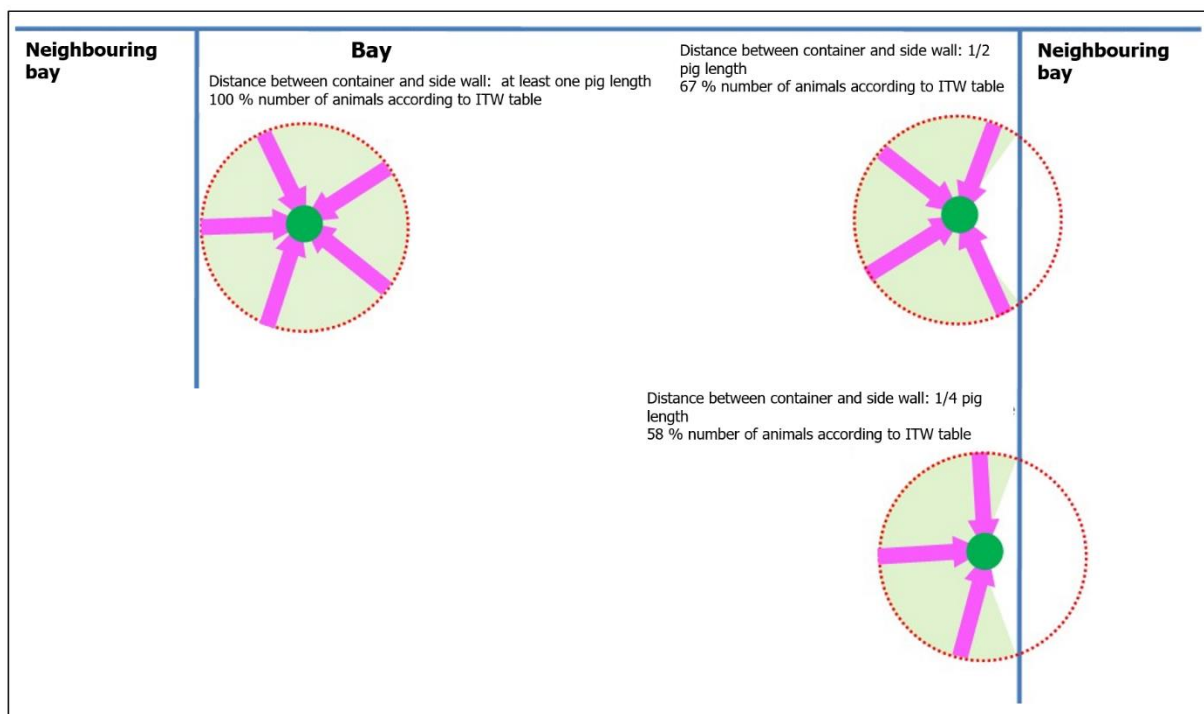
Neighbouring bay

Bay

Distance between container and side wall: at least one pig length
100 % number of animals according to ITW table

Distance between container and side wall: 1/2 pig length
67 % number of animals according to ITW table

Neighbouring bay

Distance between container and side wall: 1/4 pig length
58 % number of animals according to ITW table